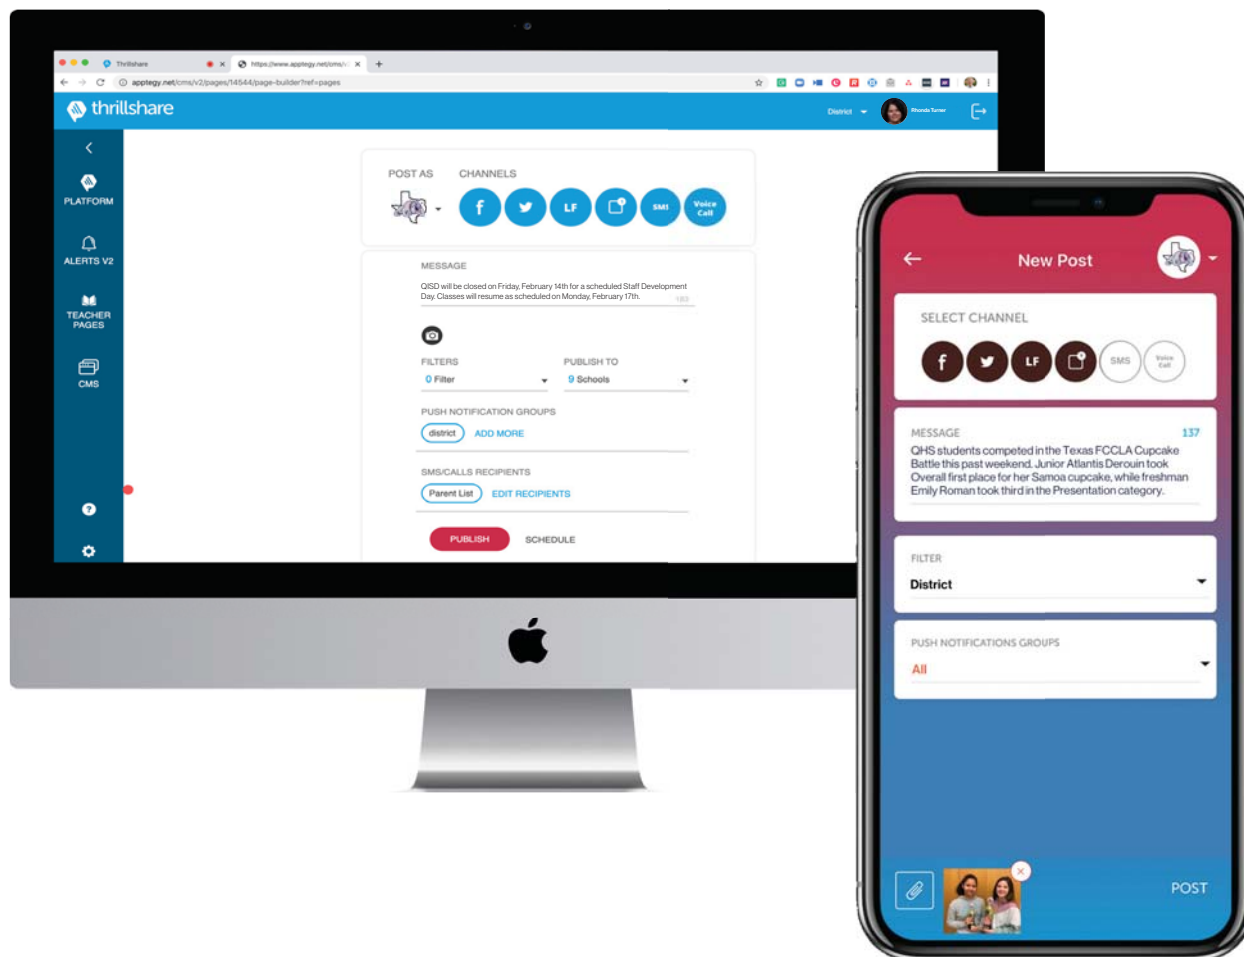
Thrillshare
https://www.apptegy.net/cms/
apptegy.net/cms/v2/pages/14544/page-builder?ref=pages

thrillshare
District
Rhonda Turner

PLATFORM
ALERTS V2
TEACHER PAGES
CMS

POST AS
CHANNELS
f
LF
SMS
Voice Call

MESSAGE
QISD will be closed on Friday, February 14th for a scheduled Staff Development Day. Classes will resume as scheduled on Monday, February 17th.
183

FILTERS
0 Filter
PUBLISH TO
9 Schools

PUSH NOTIFICATION GROUPS
district
ADD MORE

SMS/CALLS RECIPIENTS
Parent List
EDIT RECIPIENTS

PUBLISH
SCHEDULE

New Post

SELECT CHANNEL
f
LF
SMS
Voice Call

MESSAGE
137
QHS students competed in the Texas FCCLA Cupcake Battle this past weekend. Junior Atlantis Derouin took Overall first place for her Samoa cupcake, while freshman Emily Roman took third in the Presentation category.

FILTER
District

PUSH NOTIFICATIONS GROUPS
All

POST